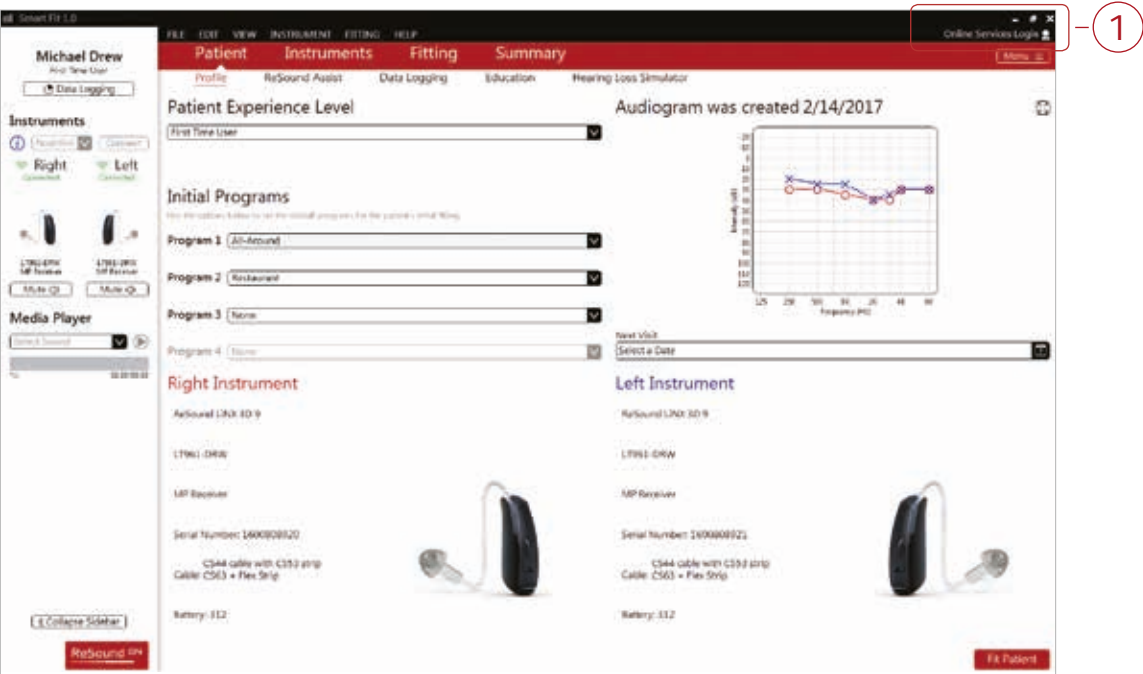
Smart Fit 1.0

FILE EDIT VIEW INSTRUMENT FITTING HELP

Online Services Login

1

Michael Drew
First Time User
Data Logging

Instruments
Reposition Connect
Right Connected
Left Connected

LT962-DRW MP Receiver
LT961-DRW MP Receiver
Mute
Mute

Media Player
Select Sound

Collapse Sidebar

ReSound

Patient Instruments Fitting Summary
Menu

Profile ReSound Assist Data Logging Education Hearing Loss Simulator

Patient Experience Level
First Time User

Initial Programs
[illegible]

Program 1 All-Around
Program 2 Restaurant
Program 3 None
Program 4 None

Audiogram was created 2/14/2017

Intensity (dB)
Frequency (Hz)
125 250 500 1K 2K 4K 8K

Next Visit
Select a Date

Right Instrument
ReSound LiNX 3D 9
LT961-DRW
MP Receiver
Serial Number: 1600008020
CS44 cable with CS53 strip
Cable: CS63 + Flex Strip
Battery: 312

Left Instrument
ReSound LiNX 3D 9
LT961-DRW
MP Receiver
Serial Number: 1600008021
CS44 cable with CS53 strip
Cable: CS63 + Flex Strip
Battery: 312

Fit Patient